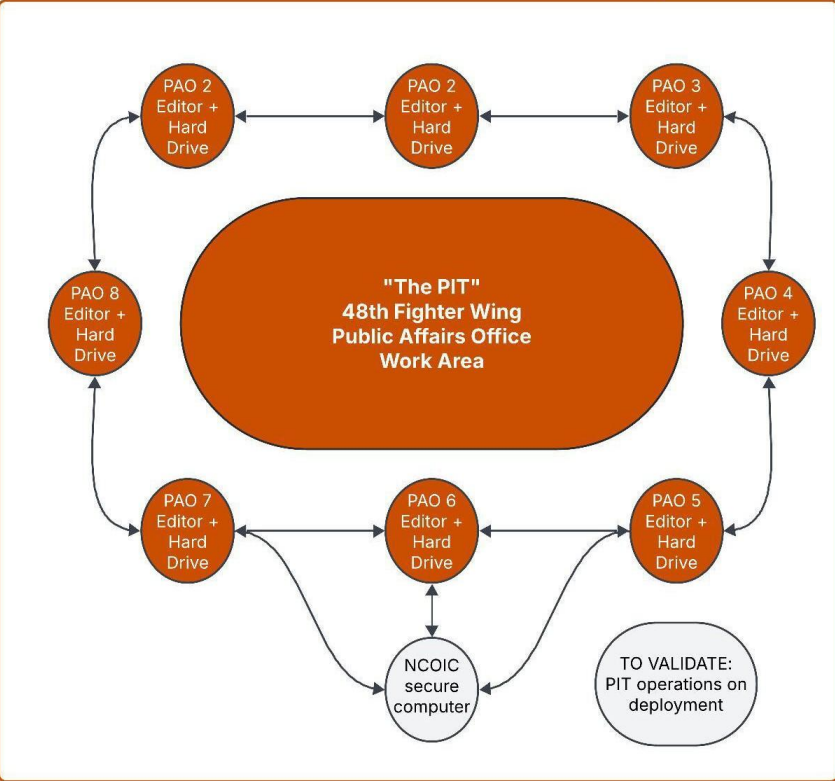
PAO 2
Editor +
Hard
Drive

PAO 2
Editor +
Hard
Drive

PAO 3
Editor +
Hard
Drive

PAO 8
Editor +
Hard
Drive

"The PIT"
48th Fighter Wing
Public Affairs Office
Work Area

PAO 4
Editor +
Hard
Drive

PAO 7
Editor +
Hard
Drive

PAO 6
Editor +
Hard
Drive

PAO 5
Editor +
Hard
Drive

NCOIC
secure
computer

TO VALIDATE:
PIT operations on
deployment